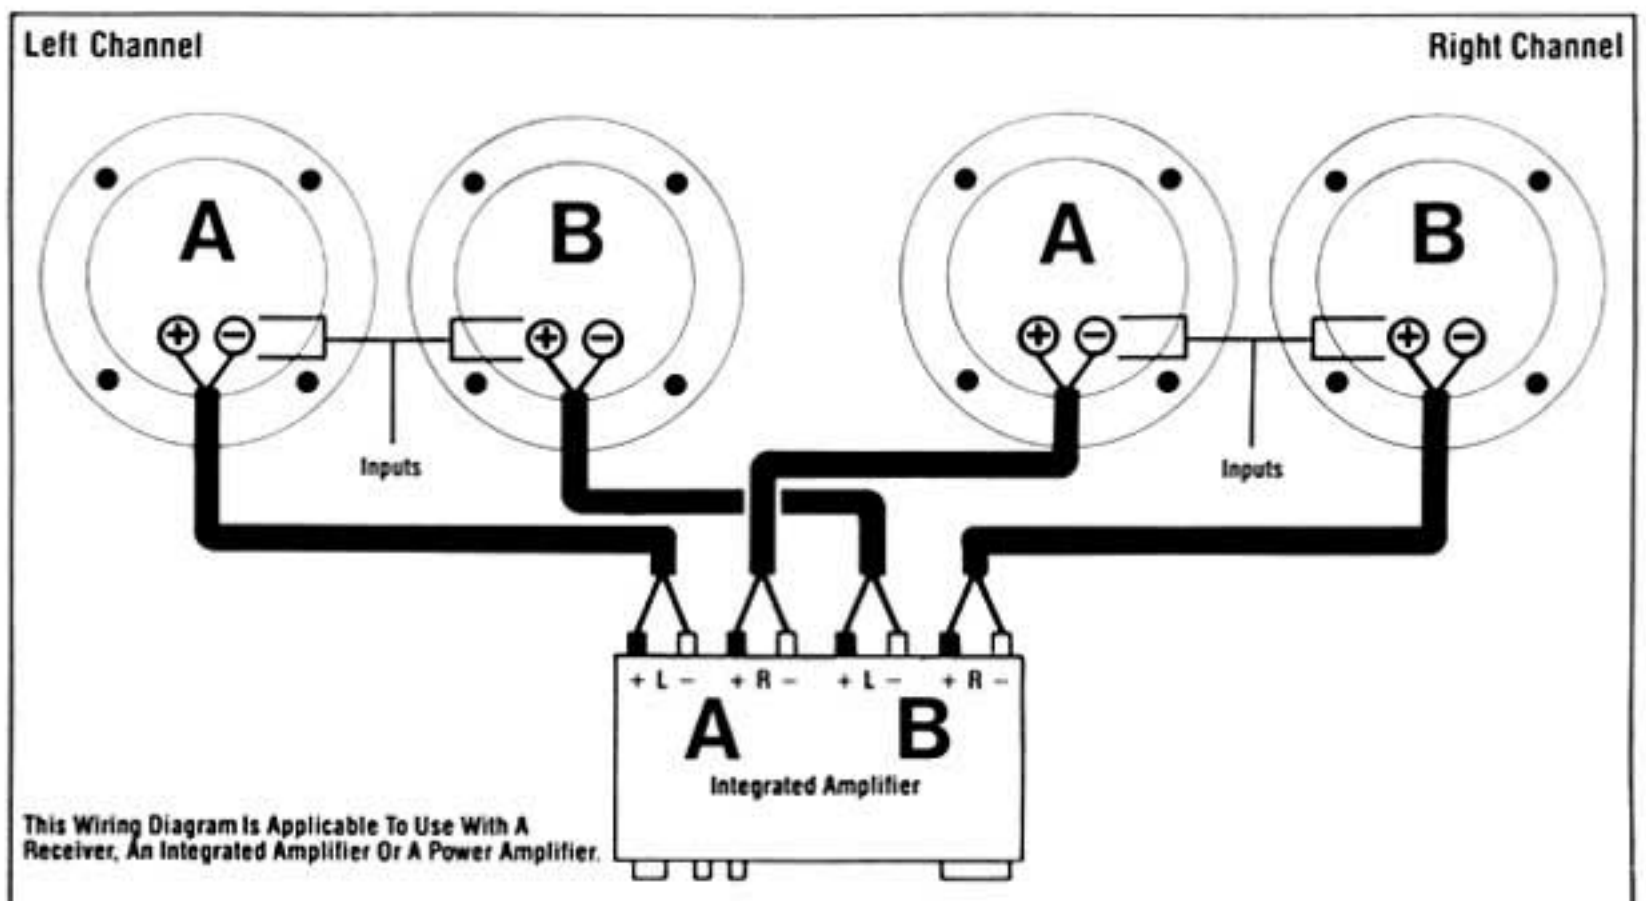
Left Channel

Right Channel

A

B

A

B

⊕ ⊖

⊕ ⊖

⊕ ⊖

⊕ ⊖

Inputs

Inputs

+ L −

+ R −

+ L −

+ R −

A

B

Integrated Amplifier

This Wiring Diagram Is Applicable To Use With A Receiver, An Integrated Amplifier Or A Power Amplifier.